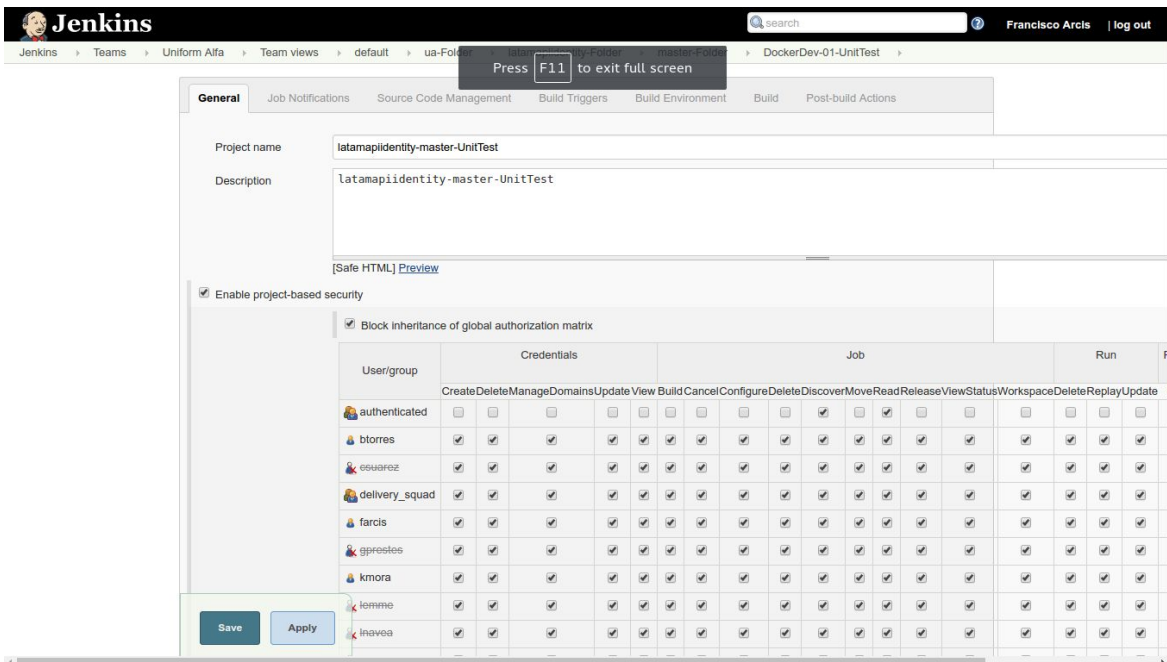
Jenkins

search

Francisco Arcis | log out

Jenkins › Teams › Uniform Alfa › Team views › default › ua-Folder › latam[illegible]ity-Folder › master-Folder › DockerDev-01-UnitTest ›

Press F11 to exit full screen

General Job Notifications Source Code Management Build Triggers Build Environment Build Post-build Actions

Project name latamapiidentity-master-UnitTest

Description latamapiidentity-master-UnitTest

[Safe HTML] Preview

Enable project-based security

Block inheritance of global authorization matrix

| User/group | Credentials | | | | | Job | | | | | | | | | | | Run | | | F |
|---|---|---|---|---|---|---|---|---|---|---|---|---|---|---|---|---|---|---|---|---|
| | Create | Delete | ManageDomains | Update | View | Build | Cancel | Configure | Delete | Discover | Move | Read | Release | ViewStatus | Workspace | Delete | Replay | Update | | |
| authenticated | | | | | | | | | | | | | | | | | | | | |
| btorres | | | | | | | | | | | | | | | | | | | | |
| esuarez | | | | | | | | | | | | | | | | | | | | |
| delivery_squad | | | | | | | | | | | | | | | | | | | | |
| farcis | | | | | | | | | | | | | | | | | | | | |
| gprestes | | | | | | | | | | | | | | | | | | | | |
| kmora | | | | | | | | | | | | | | | | | | | | |
| lemme | | | | | | | | | | | | | | | | | | | | |
| inavea | | | | | | | | | | | | | | | | | | | | |

Save Apply